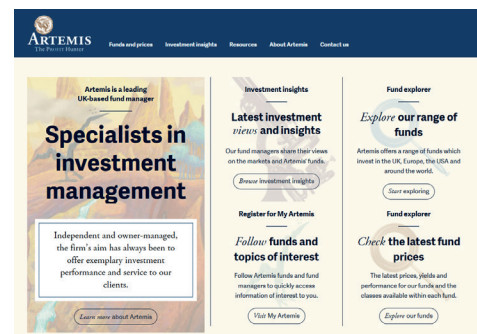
ARTEMIS
The Profit Hunter

Funds and prices Investment insights Resources About Artemis Contact us

Artemis is a leading UK-based fund manager

Specialists in investment management

Independent and owner-managed, the firm's aim has always been to offer exemplary investment performance and service to our clients.

Learn more about Artemis

Investment insights

Latest investment views and insights

Our fund managers share their views on the markets and Artemis' funds.

Browse investment insights

Fund explorer

Explore our range of funds

Artemis offers a range of funds which invest in the UK, Europe, the USA and around the world.

Start exploring

Register for My Artemis

Follow funds and topics of interest

Follow Artemis funds and fund managers to quickly access information of interest to you.

Visit My Artemis

Fund explorer

Check the latest fund prices

The latest prices, yields and performance for our funds and the classes available within each fund.

Explore our funds